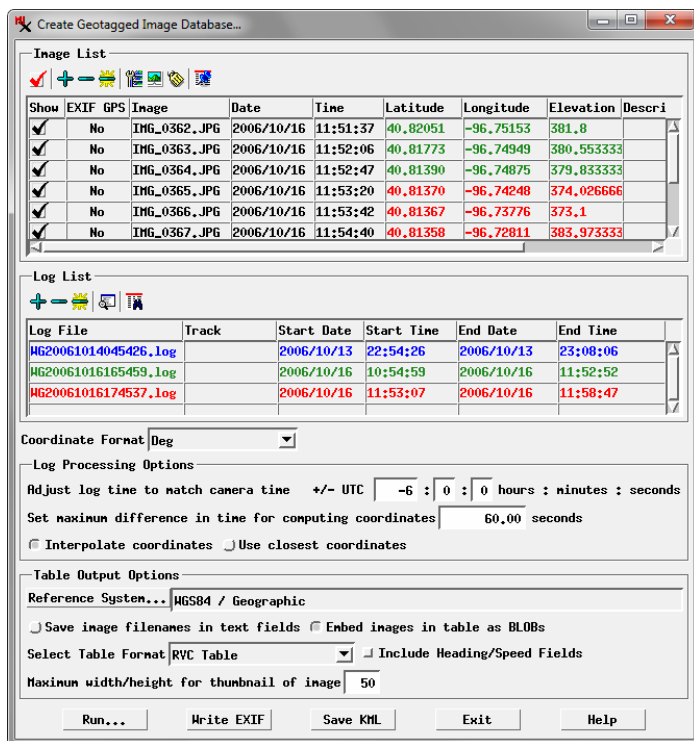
Create Geotagged Image Database...

Image List

| Show | EXIF GPS | Image | Date | Time | Latitude | Longitude | Elevation | Descri |
|---|---|---|---|---|---|---|---|---|
| ✔ | No | IMG_0362.JPG | 2006/10/16 | 11:51:37 | 40.82051 | -96.75153 | 381.8 | |
| ✔ | No | IMG_0363.JPG | 2006/10/16 | 11:52:06 | 40.81773 | -96.74949 | 380.553333 | |
| ✔ | No | IMG_0364.JPG | 2006/10/16 | 11:52:47 | 40.81390 | -96.74875 | 379.833333 | |
| ✔ | No | IMG_0365.JPG | 2006/10/16 | 11:53:20 | 40.81370 | -96.74248 | 374.026666 | |
| ✔ | No | IMG_0366.JPG | 2006/10/16 | 11:53:42 | 40.81367 | -96.73776 | 373.1 | |
| ✔ | No | IMG_0367.JPG | 2006/10/16 | 11:54:40 | 40.81358 | -96.72811 | 383.973333 | |

Log List

| Log File | Track | Start Date | Start Time | End Date | End Time |
|---|---|---|---|---|---|
| WG20061014045426.log | | 2006/10/13 | 22:54:26 | 2006/10/13 | 23:08:06 |
| WG20061016165459.log | | 2006/10/16 | 10:54:59 | 2006/10/16 | 11:52:52 |
| WG20061016174537.log | | 2006/10/16 | 11:53:07 | 2006/10/16 | 11:58:47 |

Coordinate Format Deg

Log Processing Options

Adjust log time to match camera time +/- UTC -6 : 0 : 0 hours : minutes : seconds

Set maximum difference in time for computing coordinates 60.00 seconds

Interpolate coordinates Use closest coordinates

Table Output Options

Reference System... WGS84 / Geographic

Save image filenames in text fields Embed images in table as BLOBs

Select Table Format RVC Table Include Heading/Speed Fields

Maximum width/height for thumbnail of image 50

Run... Write EXIF Save KML Exit Help